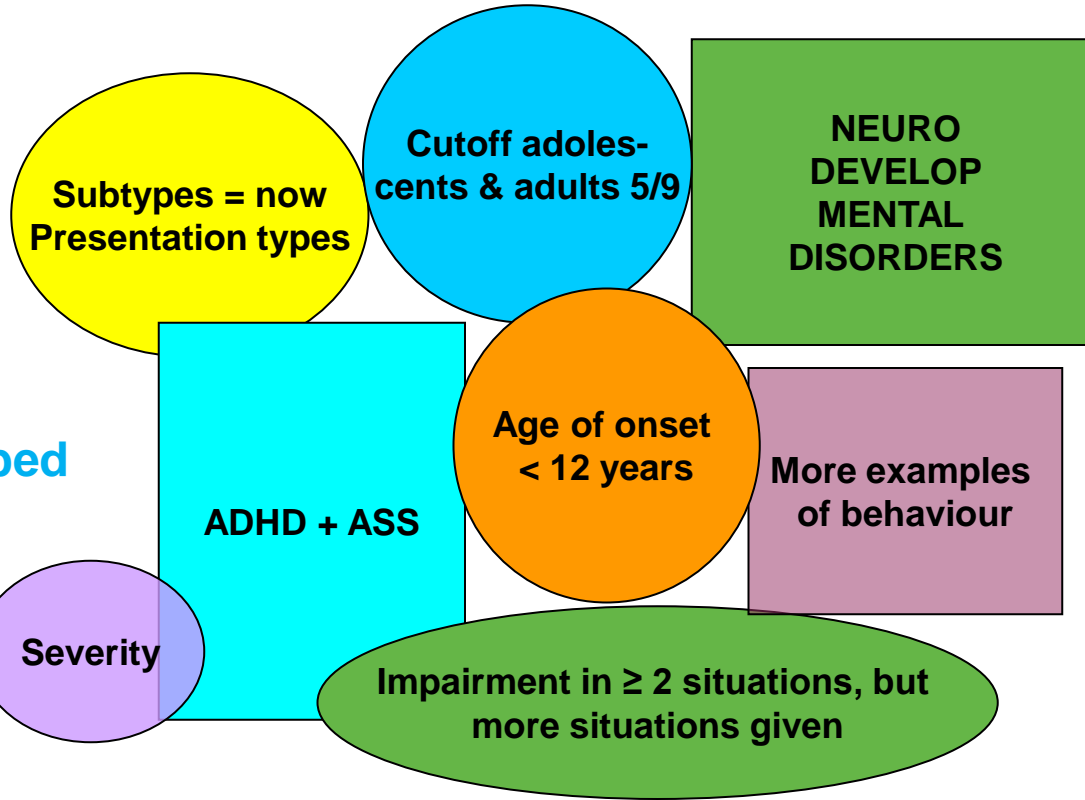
Subtypes = now Presentation types

Cutoff adolescents & adults 5/9

NEURO DEVELOP MENTAL DISORDERS

bed

ADHD + ASS

Age of onset < 12 years

More examples of behaviour

Severity

Impairment in ≥ 2 situations, but more situations given